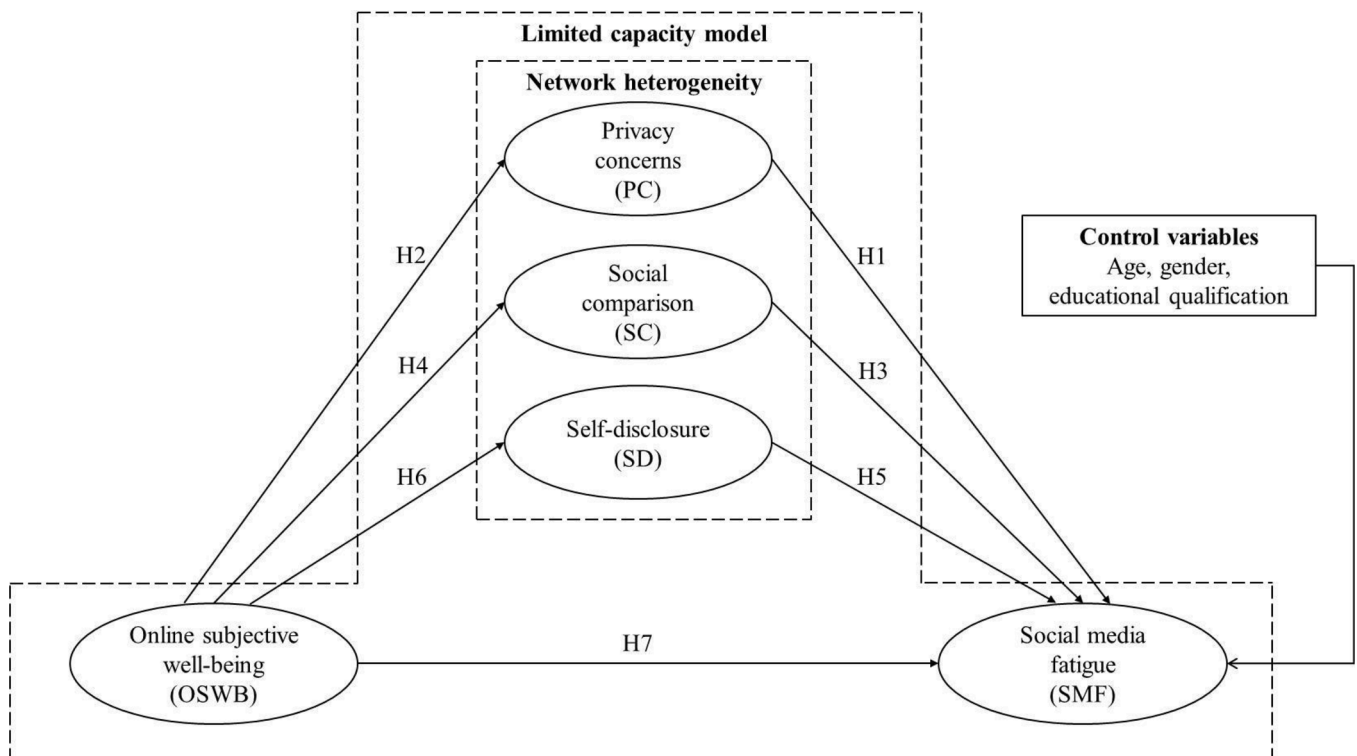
Limited capacity model

Network heterogeneity

Privacy concerns (PC)

Social comparison (SC)

Self-disclosure (SD)

H2

H4

H6

H1

H3

H5

Control variables
Age, gender, educational qualification

Online subjective well-being (OSWB)

H7

Social media fatigue (SMF)